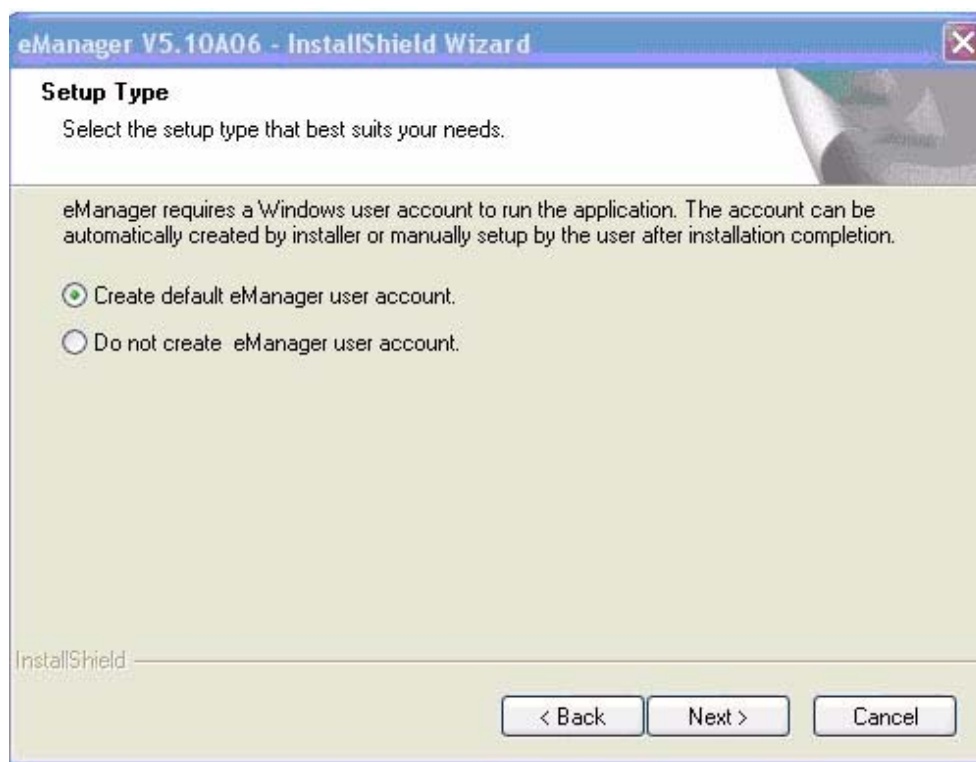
eManager V5.10A06 - InstallShield Wizard

Setup Type

Select the setup type that best suits your needs.

eManager requires a Windows user account to run the application. The account can be automatically created by installer or manually setup by the user after installation completion.

Create default eManager user account.

Do not create eManager user account.

InstallShield

< Back
Next >
Cancel